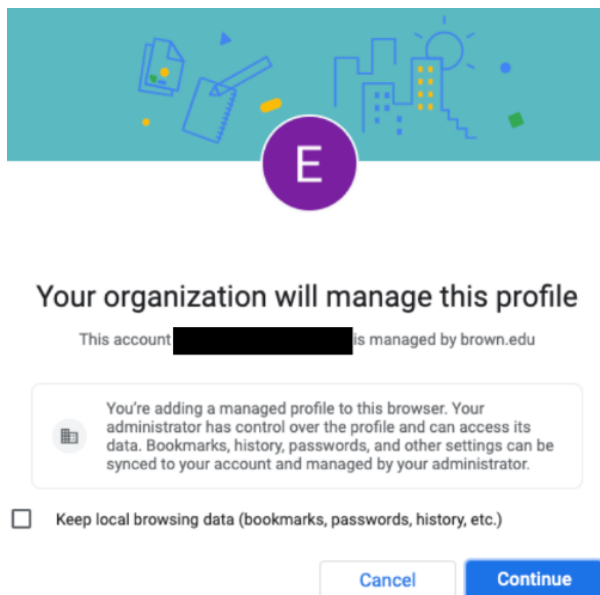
E

Your organization will manage this profile

This account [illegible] is managed by brown.edu

You're adding a managed profile to this browser. Your administrator has control over the profile and can access its data. Bookmarks, history, passwords, and other settings can be synced to your account and managed by your administrator.

Keep local browsing data (bookmarks, passwords, history, etc.)

Cancel

Continue